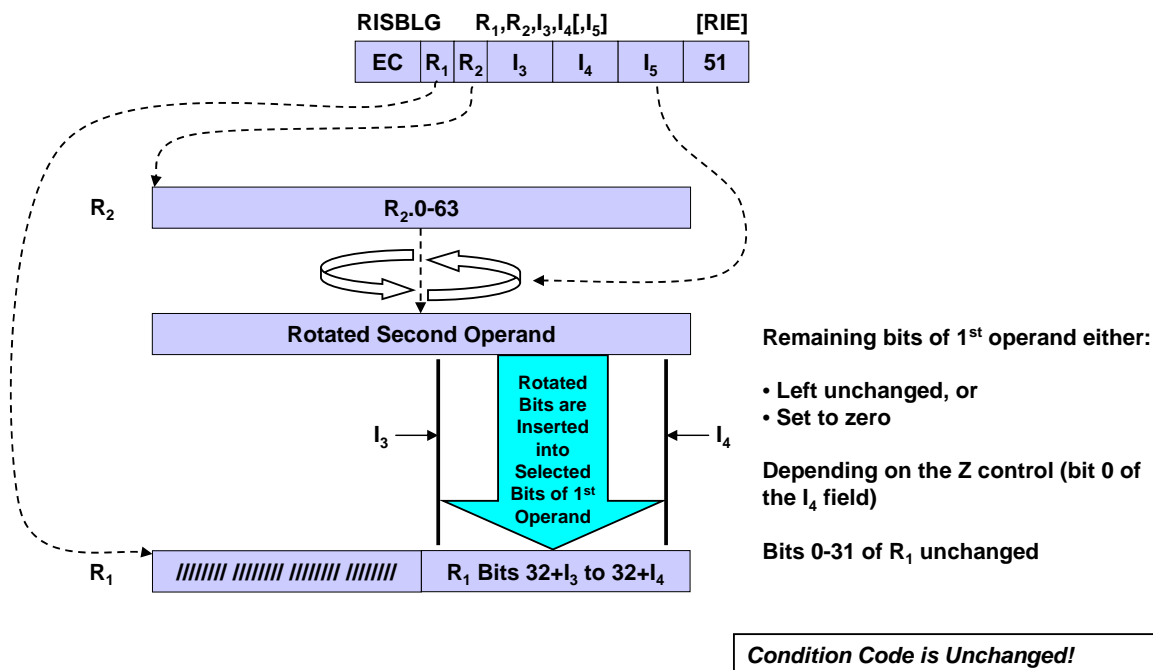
RISBLG $R_1,R_2,I_3,I_4[,I_5]$ [RIE]

| EC | $R_1$ | $R_2$ | $I_3$ | $I_4$ | $I_5$ | 51 |
|---|---|---|---|---|---|---|

$R_2$

$R_2$.0-63

Rotated Second Operand

Rotated Bits are Inserted into Selected Bits of 1st Operand

$I_3$

$I_4$

$R_1$

//////// //////// //////// ////////

$R_1$ Bits $32+I_3$ to $32+I_4$

Remaining bits of 1st operand either:

• Left unchanged, or
• Set to zero

Depending on the Z control (bit 0 of the $I_4$ field)

Bits 0-31 of $R_1$ unchanged

Condition Code is Unchanged!